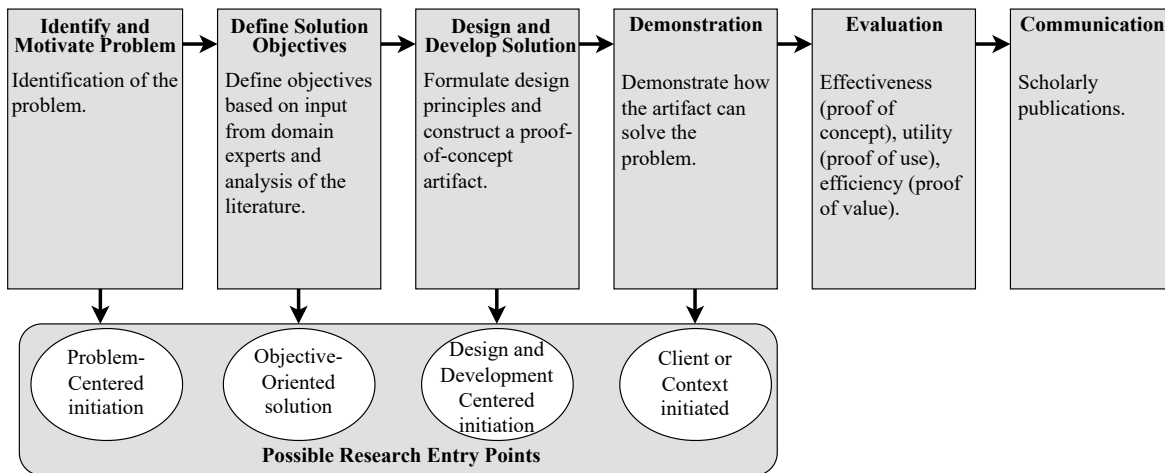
Identify and Motivate Problem

Identification of the problem.

Define Solution Objectives

Define objectives based on input from domain experts and analysis of the literature.

Design and Develop Solution

Formulate design principles and construct a proof-of-concept artifact.

Demonstration

Demonstrate how the artifact can solve the problem.

Evaluation

Effectiveness (proof of concept), utility (proof of use), efficiency (proof of value).

Communicatio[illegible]

Scholarly publications.

Problem-Centered initiation

Objective-Oriented solution

Design and Development Centered initiation

Client or Context initiated

Possible Research Entry Points